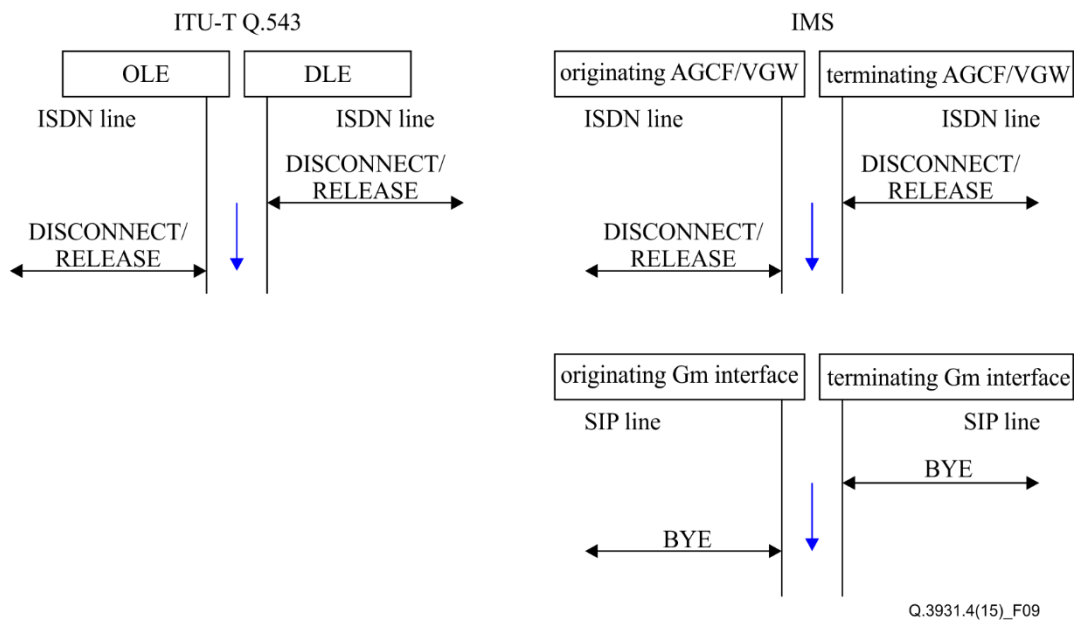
ITU-T Q.543

OLE

DLE

ISDN line

ISDN line

DISCONNECT/
RELEASE

DISCONNECT/
RELEASE

IMS

originating AGCF/VGW

terminating AGCF/VGW

ISDN line

ISDN line

DISCONNECT/
RELEASE

DISCONNECT/
RELEASE

originating Gm interface

terminating Gm interface

SIP line

SIP line

BYE

BYE

Q.3931.4(15)_F09